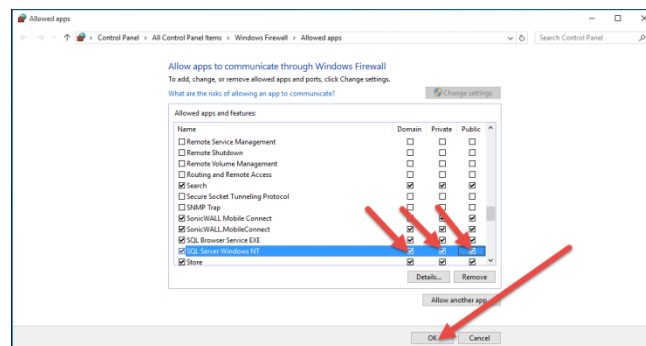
Allowed apps

Control Panel > All Control Panel Items > Windows Firewall > Allowed apps

Search Control Panel

Allow apps to communicate through Windows Firewall

To add, change, or remove allowed apps and ports, click Change settings.

What are the risks of allowing an app to communicate?

Change settings

Allowed apps and features:

| Name | Domain | Private | Public |
|---|---|---|---|
| ☐ Remote Service Management | ☐ | ☐ | ☐ |
| ☐ Remote Shutdown | ☐ | ☐ | ☐ |
| ☐ Remote Volume Management | ☐ | ☐ | ☐ |
| ☐ Routing and Remote Access | ☐ | ☐ | ☐ |
| ☑ Search | ☑ | ☑ | ☑ |
| ☐ Secure Socket Tunneling Protocol | ☐ | ☐ | ☐ |
| ☐ SNMP Trap | ☐ | ☐ | ☐ |
| ☑ SonicWALL Mobile Connect | ☑ | ☑ | ☑ |
| ☑ SonicWALL.MobileConnect | ☑ | ☑ | ☑ |
| ☑ SQL Browser Service EXE | ☑ | ☑ | ☑ |
| ☑ SQL Server Windows NT | ☑ | ☑ | ☑ |
| ☑ Store | ☑ | ☑ | ☑ |

Details... Remove

Allow another app...

OK Cancel